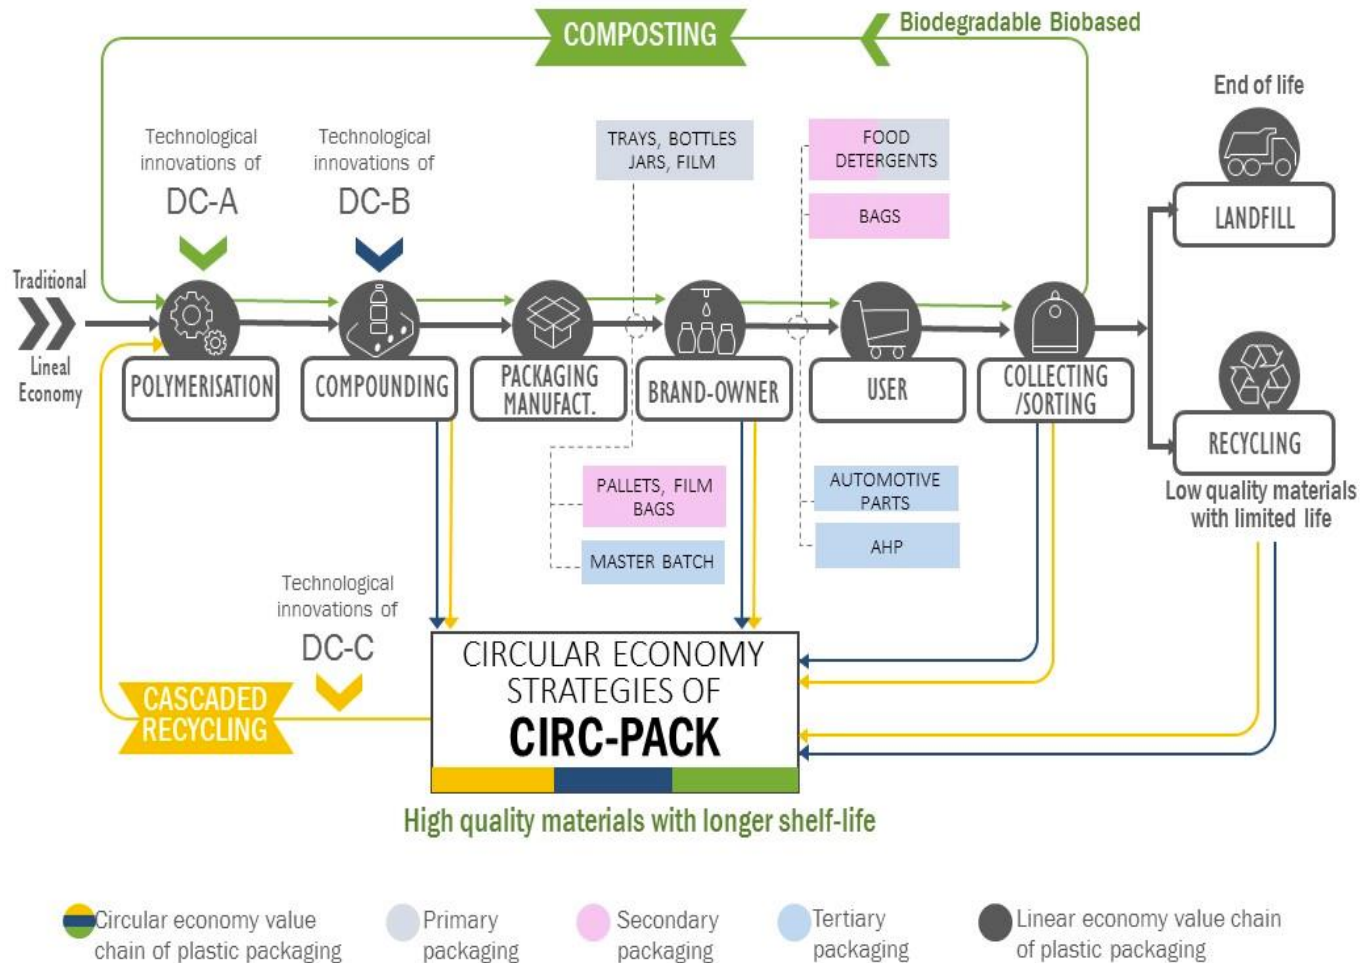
COMPOSTING

Biodegradable Biobased

End of life

Technological innovations of
DC-A

Technological innovations of
DC-B

TRAYS, BOTTLES JARS, FILM

FOOD DETERGENTS

BAGS

LANDFILL

Traditional
Lineal Economy

POLYMERISATION

COMPOUNDING

PACKAGING MANUFACT.

BRAND-OWNER

USER

COLLECTING /SORTING

RECYCLING

Low quality materials with limited life

PALLETS, FILM BAGS

MASTER BATCH

AUTOMOTIVE PARTS

AHP

Technological innovations of
DC-C

CASCADED RECYCLING

CIRCULAR ECONOMY STRATEGIES OF
CIRC-PACK

High quality materials with longer shelf-life

Circular economy value chain of plastic packaging

Primary packaging

Secondary packaging

Tertiary packaging

Linear economy value chain of plastic packaging